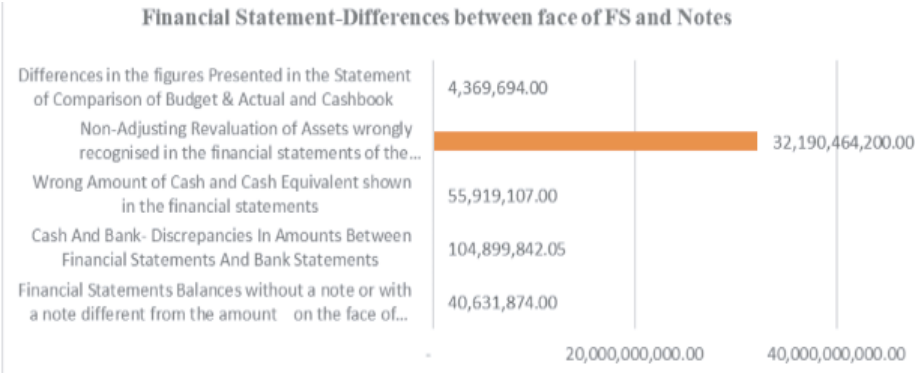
Financial Statement-Differences between face of FS and Notes

Differences in the figures Presented in the Statement of Comparison of Budget & Actual and Cashbook
4,369,694.00

Non-Adjusting Revaluation of Assets wrongly recognised in the financial statements of the...
32,190,464,200.00

Wrong Amount of Cash and Cash Equivalent shown in the financial statements
55,919,107.00

Cash And Bank- Discrepancies In Amounts Between Financial Statements And Bank Statements
104,899,842.05

Financial Statements Balances without a note or with a note different from the amount on the face of...
40,631,874.00

-
20,000,000,000.00
40,000,000,000.00